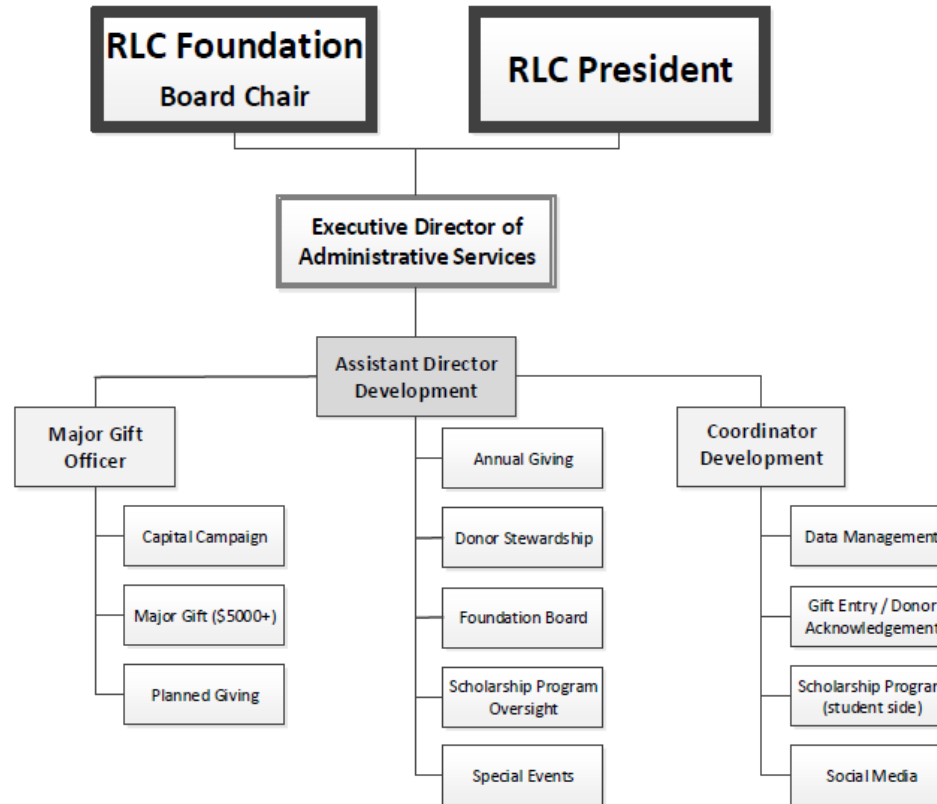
RLC Foundation
Board Chair

RLC President

Executive Director of Administrative Services

Assistant Director Development

Major Gift Officer

Capital Campaign

Major Gift ($5000+)

Planned Giving

Annual Giving

Donor Stewardship

Foundation Board

Scholarship Program Oversight

Special Events

Coordinator Development

Data Managemen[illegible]

Gift Entry / Donor Acknowledgemen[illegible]

Scholarship Progra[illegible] (student side)

Social Media